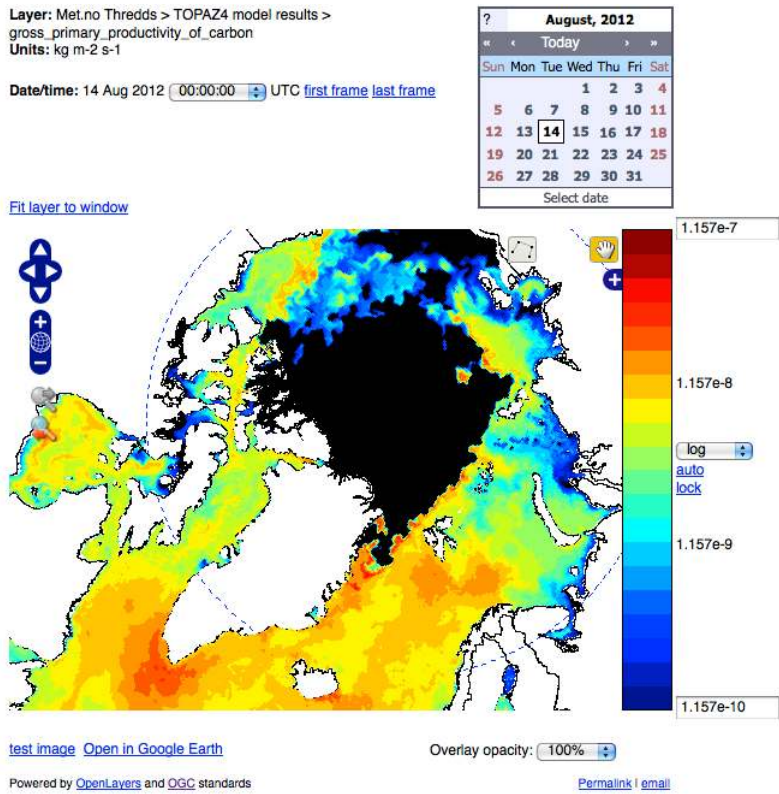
Layer: Met.no Thredds > TOPAZ4 model results > gross_primary_productivity_of_carbon
Units: kg m-2 s-1

Date/time: 14 Aug 2012 00:00:00 UTC first frame last frame

| ? | August, 2012 | | | | | |
|---|---|---|---|---|---|---|
| « | ‹ | Today | | | › | » |
| Sun | Mon | Tue | Wed | Thu | Fri | Sat |
| | | | 1 | 2 | 3 | 4 |
| 5 | 6 | 7 | 8 | 9 | 10 | 11 |
| 12 | 13 | 14 | 15 | 16 | 17 | 18 |
| 19 | 20 | 21 | 22 | 23 | 24 | 25 |
| 26 | 27 | 28 | 29 | 30 | 31 | |

Select date

Fit layer to window

1.157e-7

1.157e-8

log
auto
lock

1.157e-9

1.157e-10

test image Open in Google Earth

Overlay opacity: 100%

Powered by OpenLayers and OGC standards

Permalink | email